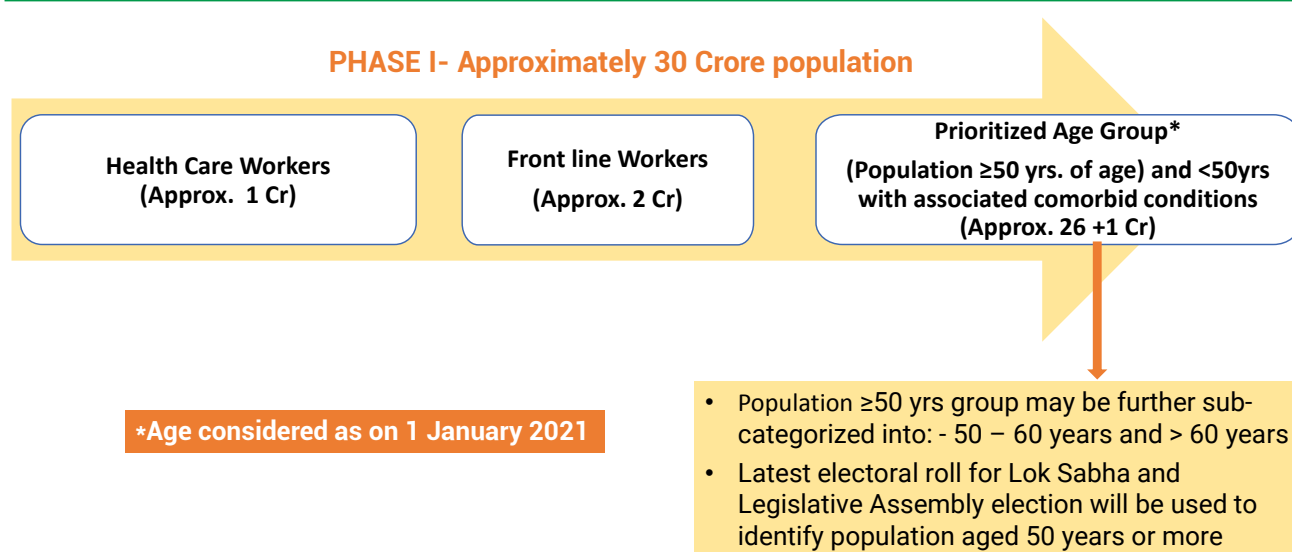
PHASE I- Approximately 30 Crore population

Health Care Workers (Approx. 1 Cr)

Front line Workers

(Approx. 2 Cr)

Prioritized Age Group*

(Population ≥50 yrs. of age) and <50yrs with associated comorbid conditions (Approx. 26 +1 Cr)

*Age considered as on 1 January 2021

- Population ≥50 yrs group may be further subcategorized into: - 50 – 60 years and > 60 years
- Latest electoral roll for Lok Sabha and Legislative Assembly election will be used to identify population aged 50 years or more